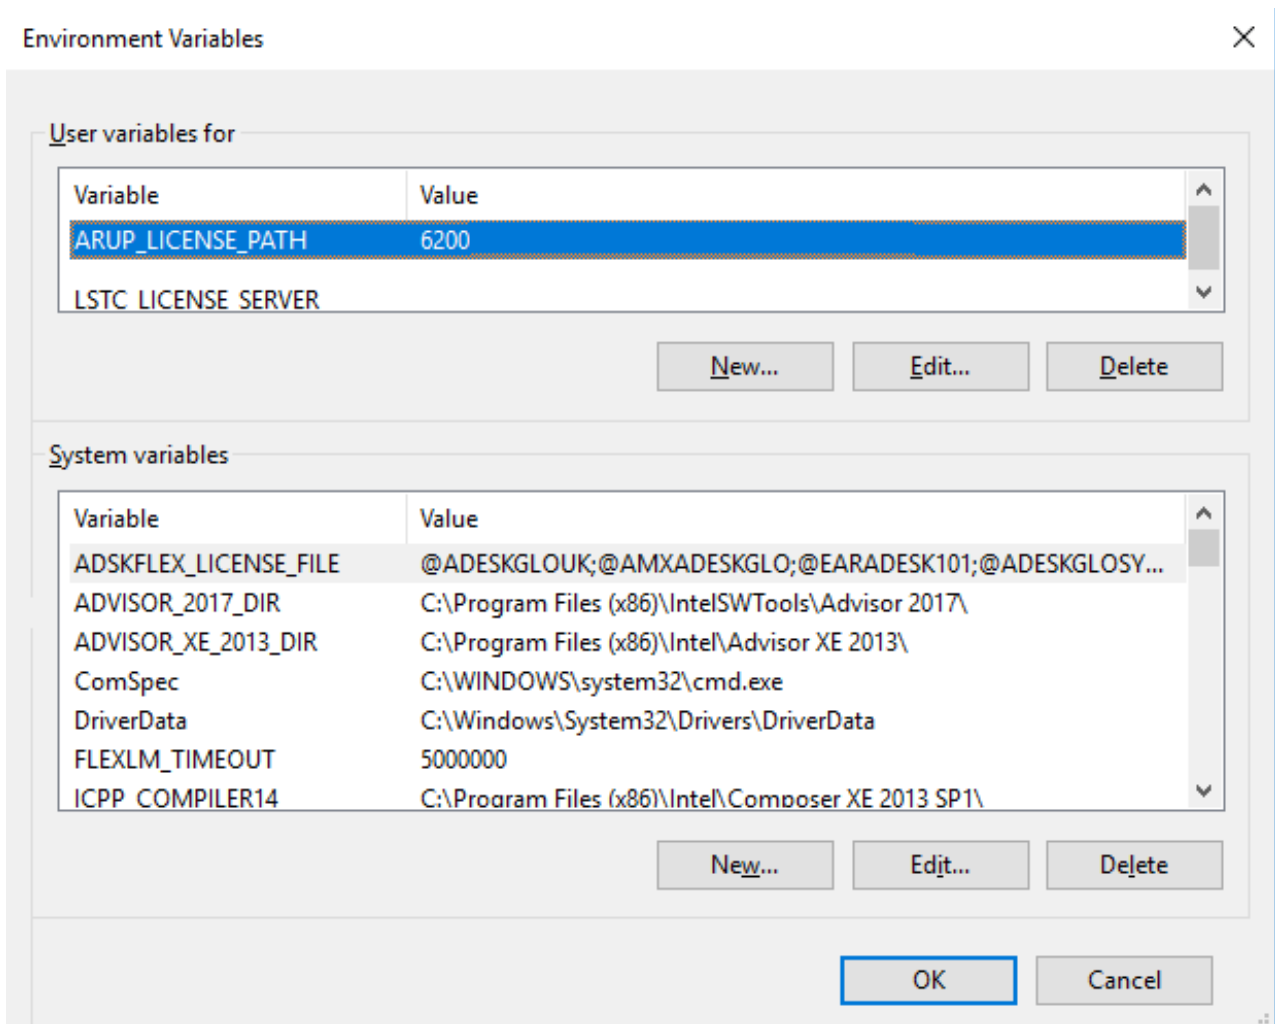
Environment Variables

User variables for

| Variable | Value |
|---|---|
| ARUP_LICENSE_PATH | 6200 |
| LSTC_LICENSE_SERVER | |

New... Edit... Delete

System variables

| Variable | Value |
|---|---|
| ADSKFLEX_LICENSE_FILE | @ADESKGLOUK;@AMXADESKGLO;@EARADESK101;@ADESKGLOSY... |
| ADVISOR_2017_DIR | C:\Program Files (x86)\IntelSWTools\Advisor 2017\ |
| ADVISOR_XE_2013_DIR | C:\Program Files (x86)\Intel\Advisor XE 2013\ |
| ComSpec | C:\WINDOWS\system32\cmd.exe |
| DriverData | C:\Windows\System32\Drivers\DriverData |
| FLEXLM_TIMEOUT | 5000000 |
| ICPP_COMPILER14 | C:\Program Files (x86)\Intel\Composer XE 2013 SP1\ |

New... Edit... Delete

OK Cancel